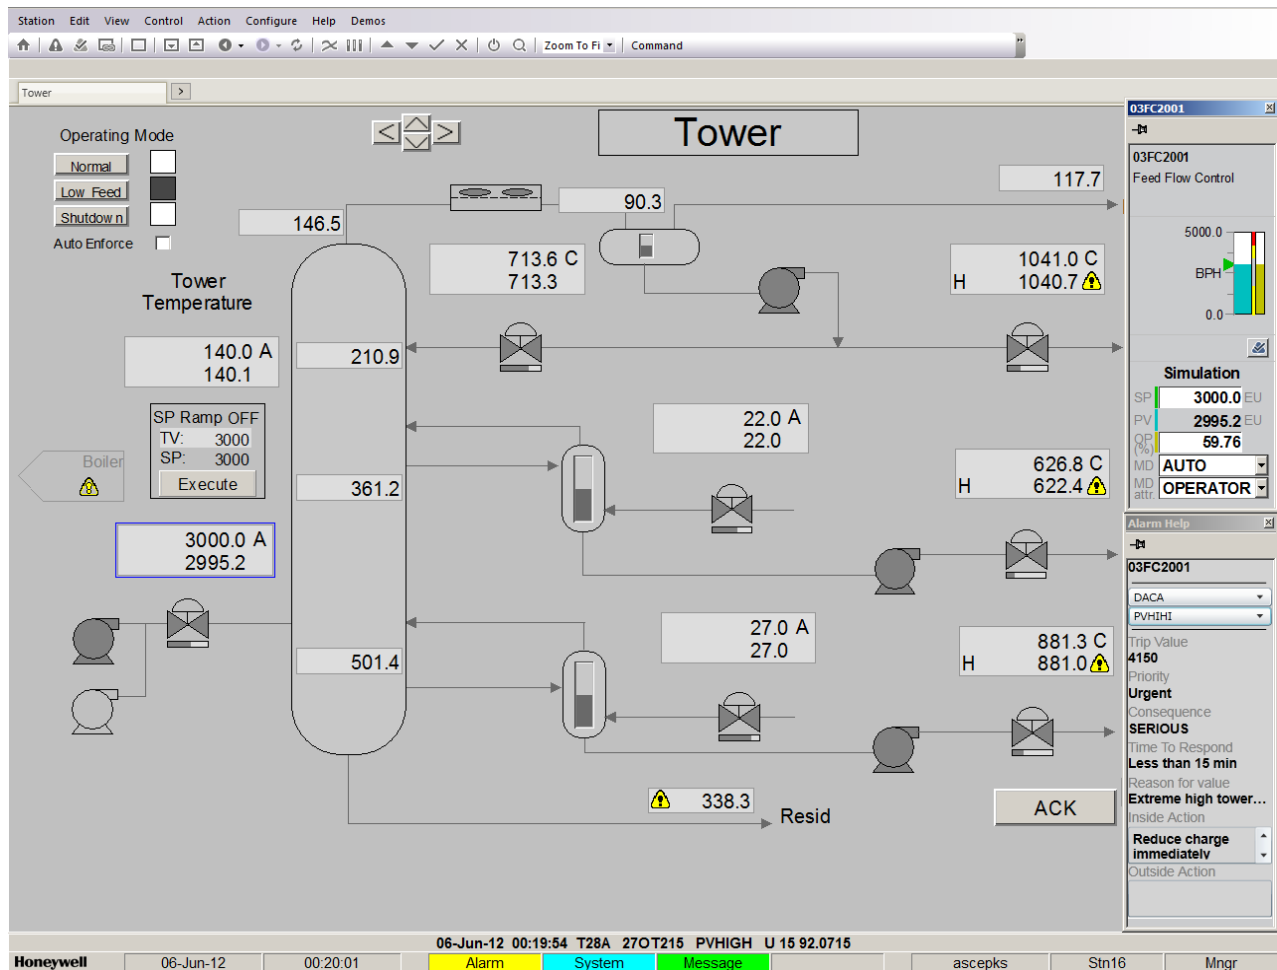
Station Edit View Control Action Configure Help Demos

Zoom To Fi Command

Tower

Operating Mode

Normal

Low Feed

Shutdown

Auto Enforce

Tower

Tower Temperature

140.0 A
140.1

SP Ramp OFF
TV: 3000
SP: 3000
Execute

Boiler

3000.0 A
2995.2

146.5

90.3

117.7

713.6 C
713.3

1041.0 C
H 1040.7

210.9

22.0 A
22.0

361.2

626.8 C
H 622.4

501.4

27.0 A
27.0

881.3 C
H 881.0

338.3

Resid

ACK

03FC2001

03FC2001
Feed Flow Control

5000.0

BPH

0.0

Simulation

SP 3000.0 EU
PV 2995.2 EU
OP (%) 59.76
MD AUTO
MD attr OPERATOR

Alarm Help

03FC2001

DACA
PVHIHI

Trip Value
4150
Priority
Urgent
Consequence
SERIOUS
Time To Respond
Less than 15 min
Reason for value
Extreme high tower...
Inside Action
Reduce charge immediately
Outside Action

06-Jun-12 00:19:54 T28A 27OT215 PVHIGH U 15 92.0715

Honeywell 06-Jun-12 00:20:01 Alarm System Message ascepks Stn16 Mngr